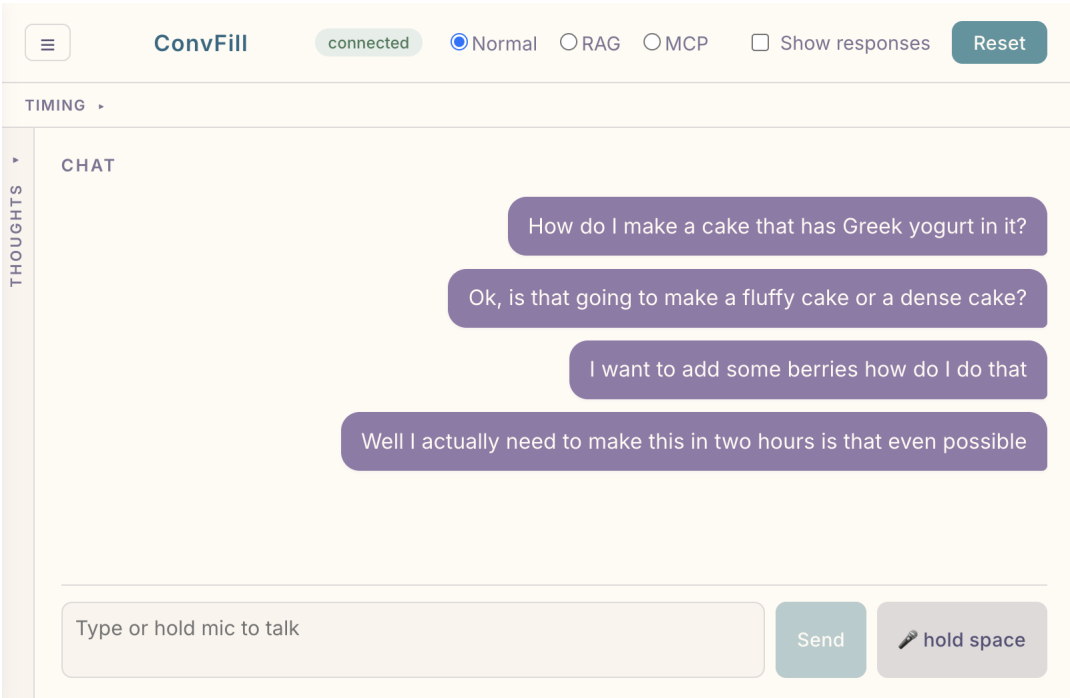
≡ ConvFill connected Normal RAG MCP Show responses Reset

TIMING ▸

THOUGHTS

CHAT

How do I make a cake that has Greek yogurt in it?

Ok, is that going to make a fluffy cake or a dense cake?

I want to add some berries how do I do that

Well I actually need to make this in two hours is that even possible

Type or hold mic to talk

Send

🎤 hold space